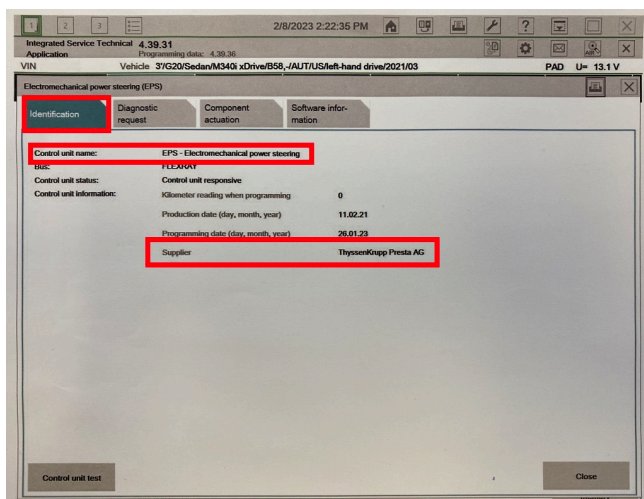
1 2 3

2/8/2023 2:22:35 PM

Integrated Service Technical Application 4.39.31
Programming data: 4.39.36

VIN Vehicle 3'/G20/Sedan/M340i xDrive/B58,-/AUT/US/left-hand drive/2021/03

PAD U= 13.1 V

Electromechanical power steering (EPS)

Identification

Diagnostic request

Component actuation

Software information

| | | |
|---|---|---|
| Control unit name: | EPS - Electromechanical power steering | |
| Bus: | FLEXRAY | |
| Control unit status: | Control unit responsive | |
| Control unit information: | Kilometer reading when programming | 0 |
| | Production date (day, month, year) | 11.02.21 |
| | Programming date (day, month, year) | 26.01.23 |
| | Supplier | ThyssenKrupp Presta AG |

Control unit test

Close